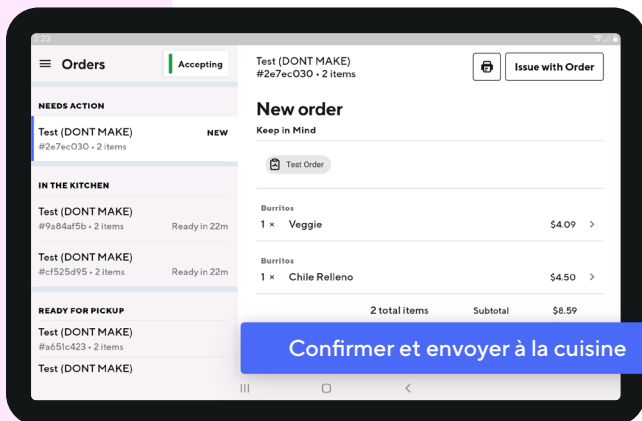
Orders

Accepting

NEEDS ACTION

Test (DONT MAKE)
NEW
#2e7ec030 • 2 items

IN THE KITCHEN

Test (DONT MAKE)
#9a84af5b • 2 items
Ready in 22m

Test (DONT MAKE)
#cf525d95 • 2 items
Ready in 22m

READY FOR PICKUP

Test (DONT MAKE)
#a651c423 • 2 items

Test (DONT MAKE)

Test (DONT MAKE)
#2e7ec030 • 2 items

Issue with Order

New order

Keep in Mind

Test Order

Burritos
1 × Veggie
$4.09

Burritos
1 × Chile Relleno
$4.50

2 total items
Subtotal
$8.59

Confirmer et envoyer à la cuisine